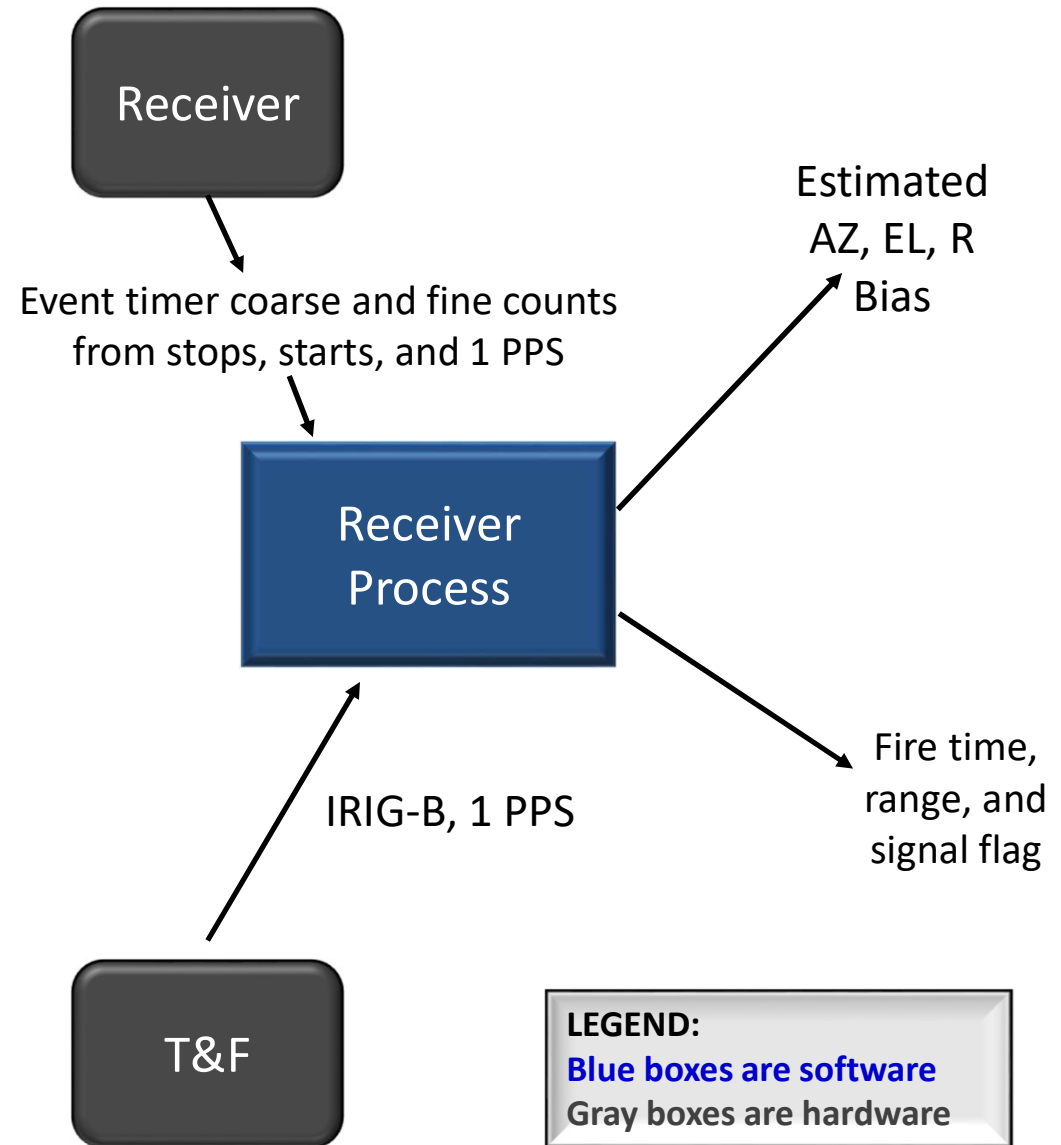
Receiver

Event timer coarse and fine counts from stops, starts, and 1 PPS

Estimated AZ, EL, R Bias

Receiver Process

Fire time, range, and signal flag

IRIG-B, 1 PPS

T&F

LEGEND:
Blue boxes are software
Gray boxes are hardware